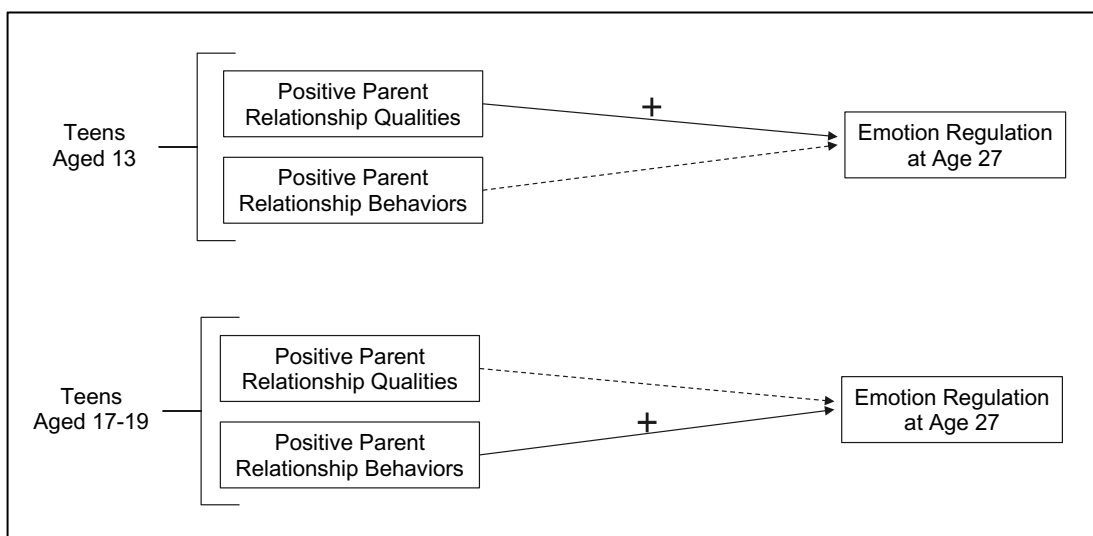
Teens Aged 13

Positive Parent Relationship Qualities

+

Positive Parent Relationship Behaviors

Emotion Regulation at Age 27

Teens Aged 17-19

Positive Parent Relationship Qualities

Positive Parent Relationship Behaviors

+

Emotion Regulation at Age 27